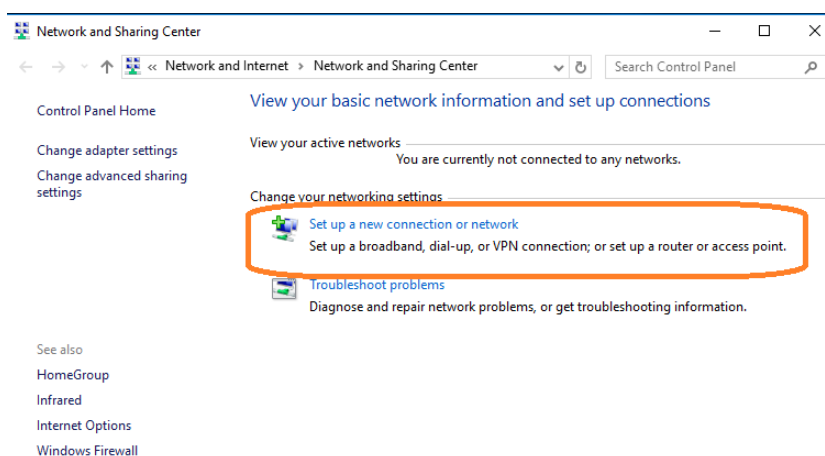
Network and Sharing Center

« Network and Internet › Network and Sharing Center

Search Control Panel

Control Panel Home

Change adapter settings

Change advanced sharing settings

View your basic network information and set up connections

View your active networks

You are currently not connected to any networks.

Change your networking settings

Set up a new connection or network

Set up a broadband, dial-up, or VPN connection; or set up a router or access point.

Troubleshoot problems

Diagnose and repair network problems, or get troubleshooting information.

See also

HomeGroup

Infrared

Internet Options

Windows Firewall